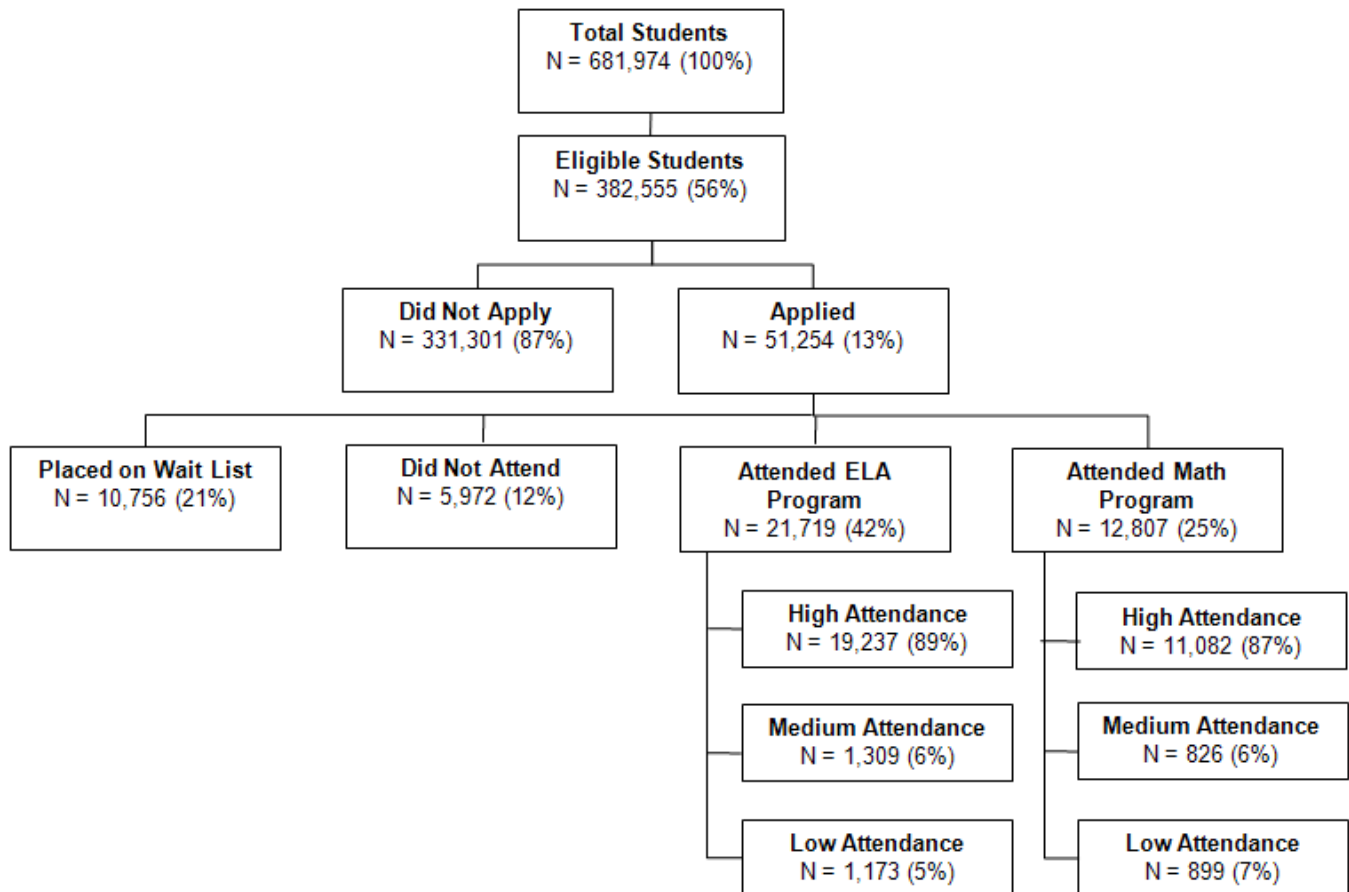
Total Students
N = 681,974 (100%)

Eligible Students
N = 382,555 (56%)

Did Not Apply
N = 331,301 (87%)

Applied
N = 51,254 (13%)

Placed on Wait List
N = 10,756 (21%)

Did Not Attend
N = 5,972 (12%)

Attended ELA Program
N = 21,719 (42%)

Attended Math Program
N = 12,807 (25%)

High Attendance
N = 19,237 (89%)

Medium Attendance
N = 1,309 (6%)

Low Attendance
N = 1,173 (5%)

High Attendance
N = 11,082 (87%)

Medium Attendance
N = 826 (6%)

Low Attendance
N = 899 (7%)